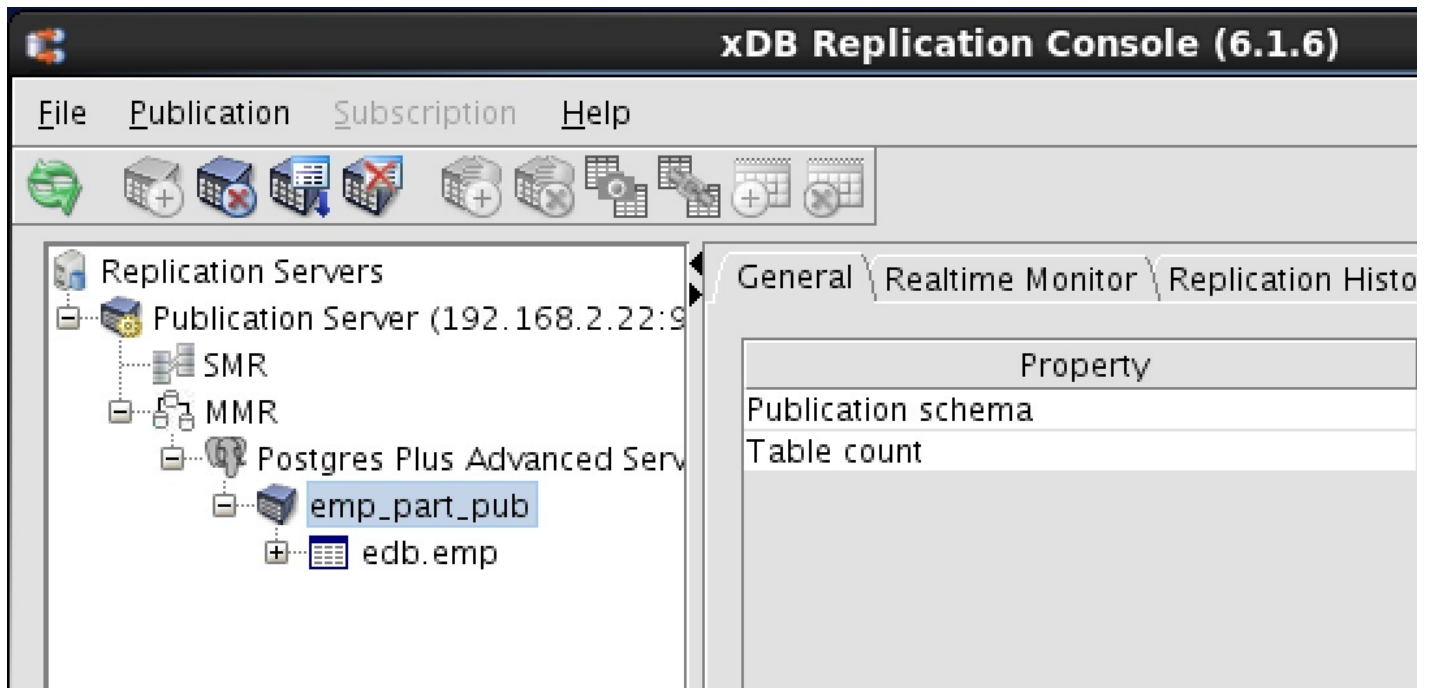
xDB Replication Console (6.1.6)

File Publication Subscription Help

Replication Servers
Publication Server (192.168.2.22:9
SMR
MMR
Postgres Plus Advanced Serv
emp_part_pub
edb.emp

General | Realtime Monitor | Replication Histo

| Property |
|---|
| Publication schema |
| Table count |